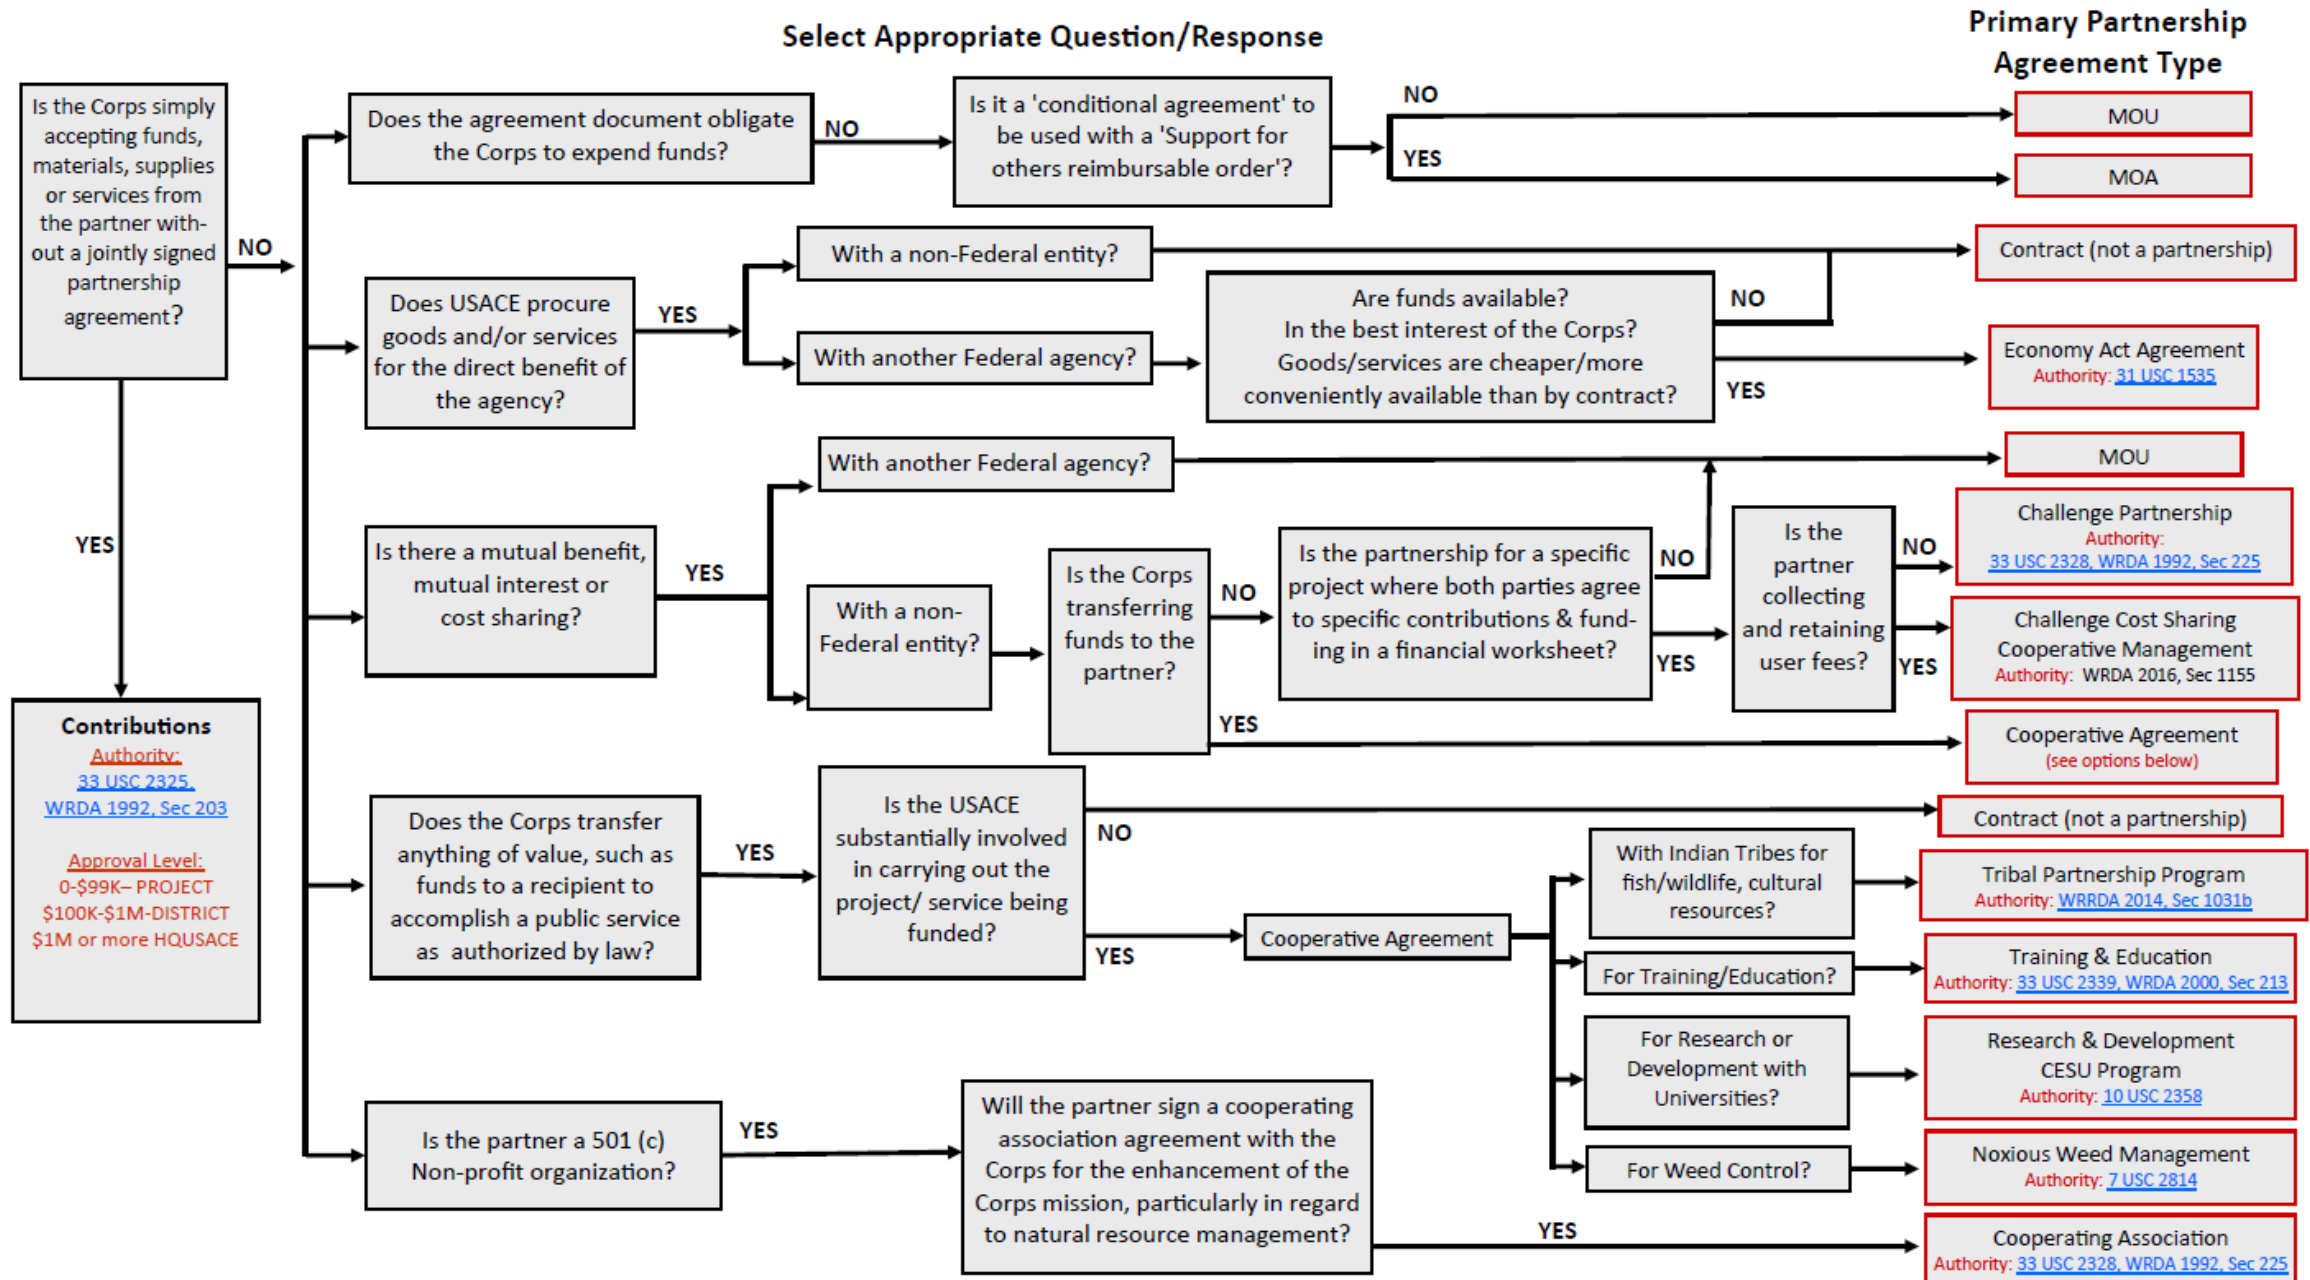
Select Appropriate Question/Response

Primary Partnership Agreement Type

Is the Corps simply accepting funds, materials, supplies or services from the partner without a jointly signed partnership agreement?

NO

YES

Contributions
Authority:
33 USC 2325,
WRDA 1992, Sec 203

Approval Level:
0-$99K– PROJECT
$100K-$1M-DISTRICT
$1M or more HQUSACE

Does the agreement document obligate the Corps to expend funds?

NO

Is it a 'conditional agreement' to be used with a 'Support for others reimbursable order'?

NO

YES

MOU

MOA

Does USACE procure goods and/or services for the direct benefit of the agency?

YES

With a non-Federal entity?

Contract (not a partnership)

With another Federal agency?

Are funds available? In the best interest of the Corps? Goods/services are cheaper/more conveniently available than by contract?

NO

YES

Economy Act Agreement
Authority: 31 USC 1535

Is there a mutual benefit, mutual interest or cost sharing?

YES

With another Federal agency?

MOU

With a non-Federal entity?

Is the Corps transferring funds to the partner?

NO

Is the partnership for a specific project where both parties agree to specific contributions & funding in a financial worksheet?

NO

YES

Is the partner collecting and retaining user fees?

NO

YES

Challenge Partnership
Authority:
33 USC 2328, WRDA 1992, Sec 225

Challenge Cost Sharing Cooperative Management
Authority: WRDA 2016, Sec 1155

YES

Cooperative Agreement
(see options below)

Does the Corps transfer anything of value, such as funds to a recipient to accomplish a public service as authorized by law?

YES

Is the USACE substantially involved in carrying out the project/ service being funded?

NO

Contract (not a partnership)

YES

Cooperative Agreement

With Indian Tribes for fish/wildlife, cultural resources?

Tribal Partnership Program
Authority: WRRDA 2014, Sec 1031b

For Training/Education?

Training & Education
Authority: 33 USC 2339, WRDA 2000, Sec 213

For Research or Development with Universities?

Research & Development CESU Program
Authority: 10 USC 2358

For Weed Control?

Noxious Weed Management
Authority: 7 USC 2814

Is the partner a 501 (c) Non-profit organization?

YES

Will the partner sign a cooperating association agreement with the Corps for the enhancement of the Corps mission, particularly in regard to natural resource management?

YES

Cooperating Association
Authority: 33 USC 2328, WRDA 1992, Sec 225